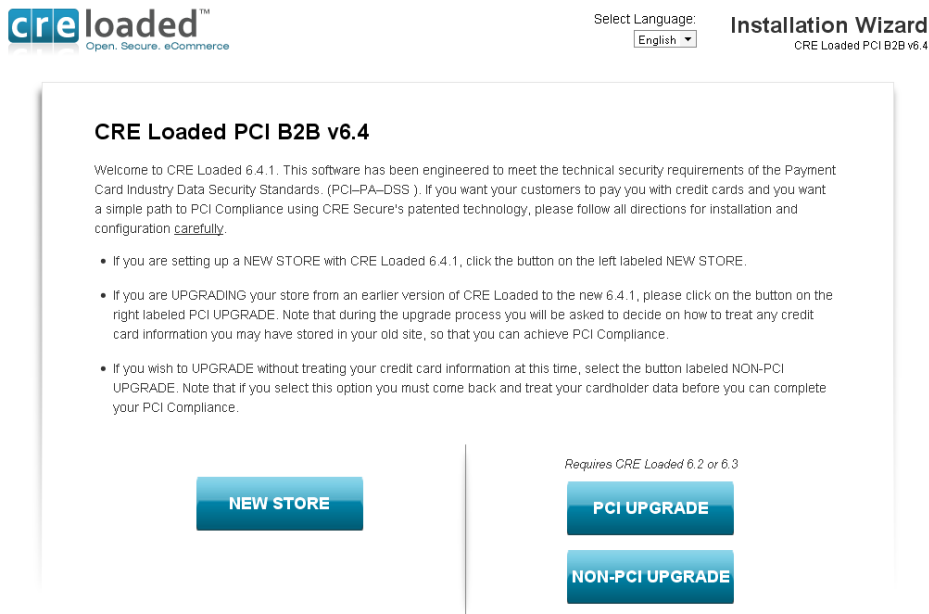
creloaded™
Open. Secure. eCommerce

Select Language:
English

Installation Wizard
CRE Loaded PCI B2B v6.4

CRE Loaded PCI B2B v6.4

Welcome to CRE Loaded 6.4.1. This software has been engineered to meet the technical security requirements of the Payment Card Industry Data Security Standards. (PCI–PA–DSS ). If you want your customers to pay you with credit cards and you want a simple path to PCI Compliance using CRE Secure's patented technology, please follow all directions for installation and configuration carefully.

• If you are setting up a NEW STORE with CRE Loaded 6.4.1, click the button on the left labeled NEW STORE.

• If you are UPGRADING your store from an earlier version of CRE Loaded to the new 6.4.1, please click on the button on the right labeled PCI UPGRADE. Note that during the upgrade process you will be asked to decide on how to treat any credit card information you may have stored in your old site, so that you can achieve PCI Compliance.

• If you wish to UPGRADE without treating your credit card information at this time, select the button labeled NON-PCI UPGRADE. Note that if you select this option you must come back and treat your cardholder data before you can complete your PCI Compliance.

NEW STORE

Requires CRE Loaded 6.2 or 6.3

PCI UPGRADE

NON-PCI UPGRADE